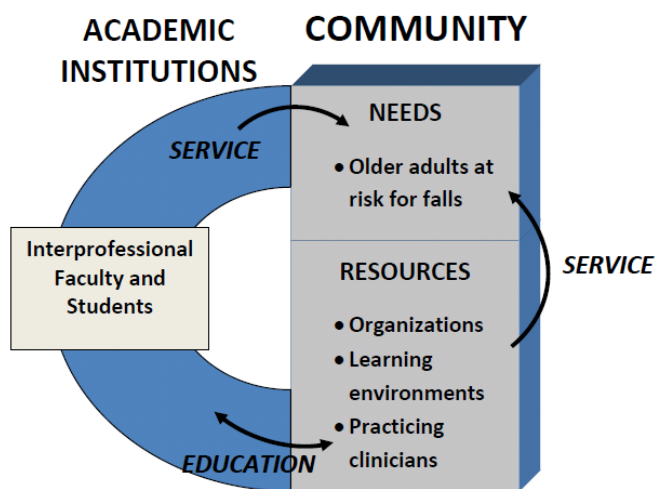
ACADEMIC INSTITUTIONS

COMMUNITY

SERVICE

NEEDS

• Older adults at risk for falls

Interprofessional Faculty and Students

SERVICE

RESOURCES

• Organizations
• Learning environments
• Practicing clinicians

EDUCATION